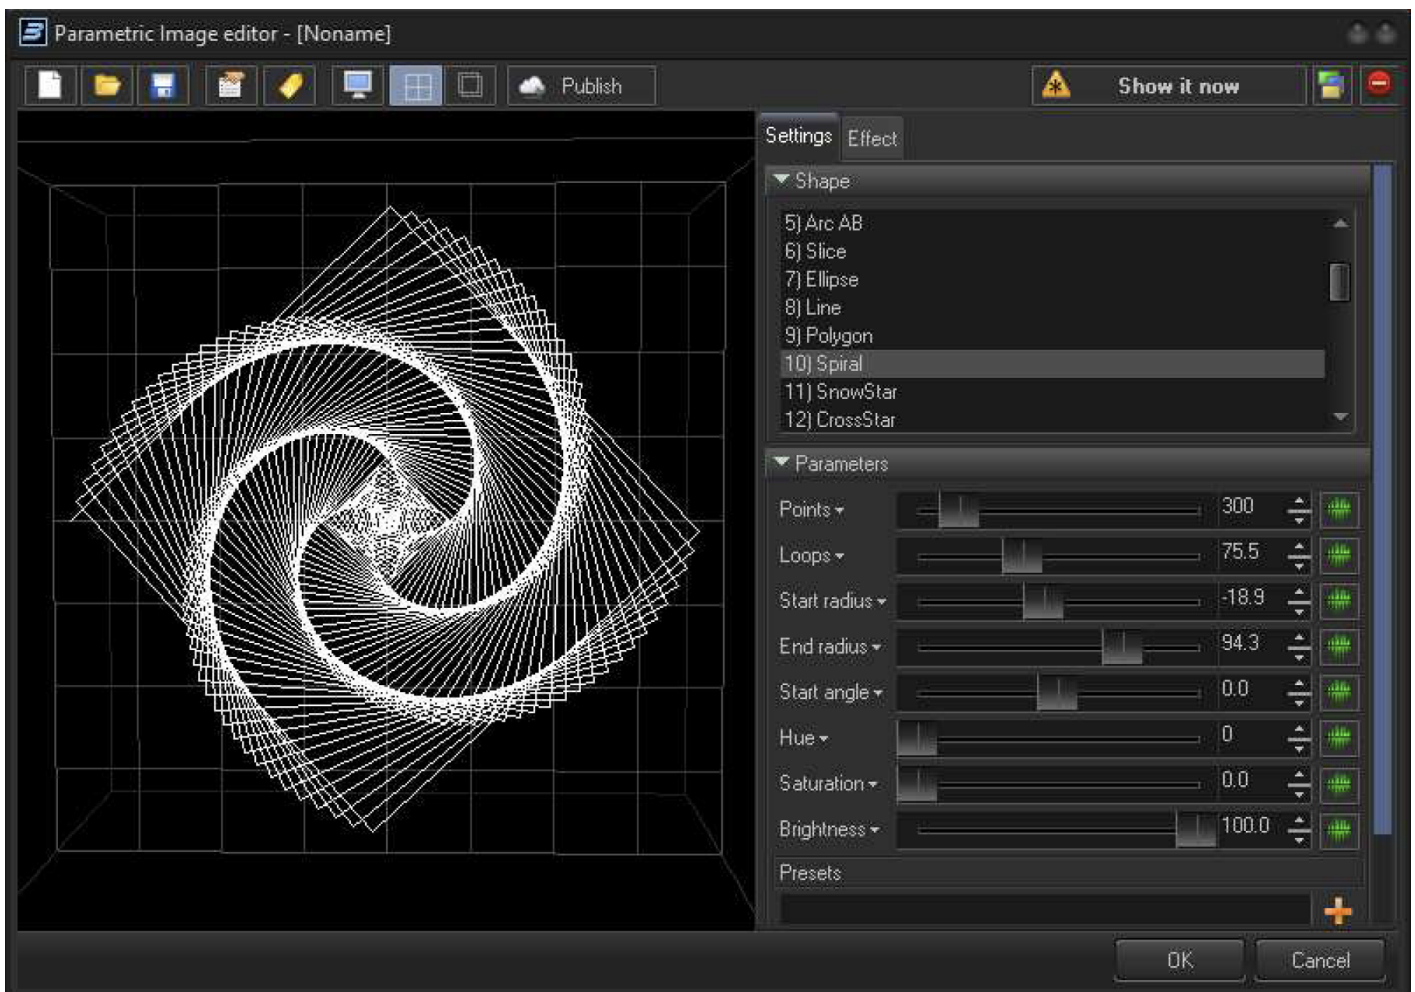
Parametric Image editor - [Noname]

Publish

Show it now

Settings Effect

Shape

5) Arc AB
6) Slice
7) Ellipse
8) Line
9) Polygon
10) Spiral
11) SnowStar
12) CrossStar

Parameters

| | |
|---|---|
| Points | 300 |
| Loops | 75.5 |
| Start radius | -18.9 |
| End radius | 94.3 |
| Start angle | 0.0 |
| Hue | 0 |
| Saturation | 0.0 |
| Brightness | 100.0 |

Presets

OK Cancel